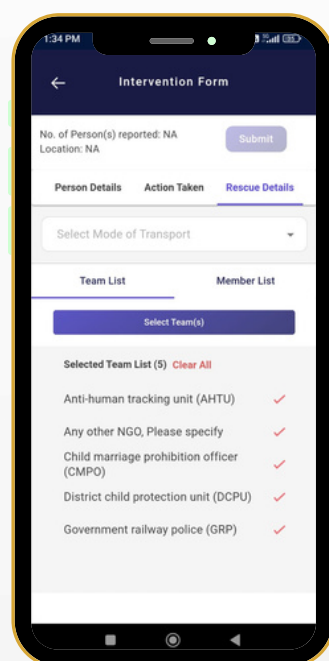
1:34 PM

Intervention Form

No. of Person(s) reported: NA
Location: NA

Submit

Person Details
Action Taken
Rescue Details

Select Mode of Transport

Team List
Member List

Select Team(s)

Selected Team List (5) Clear All

Anti-human tracking unit (AHTU)

Any other NGO, Please specify

Child marriage prohibition officer (CMPO)

District child protection unit (DCPU)

Government railway police (GRP)